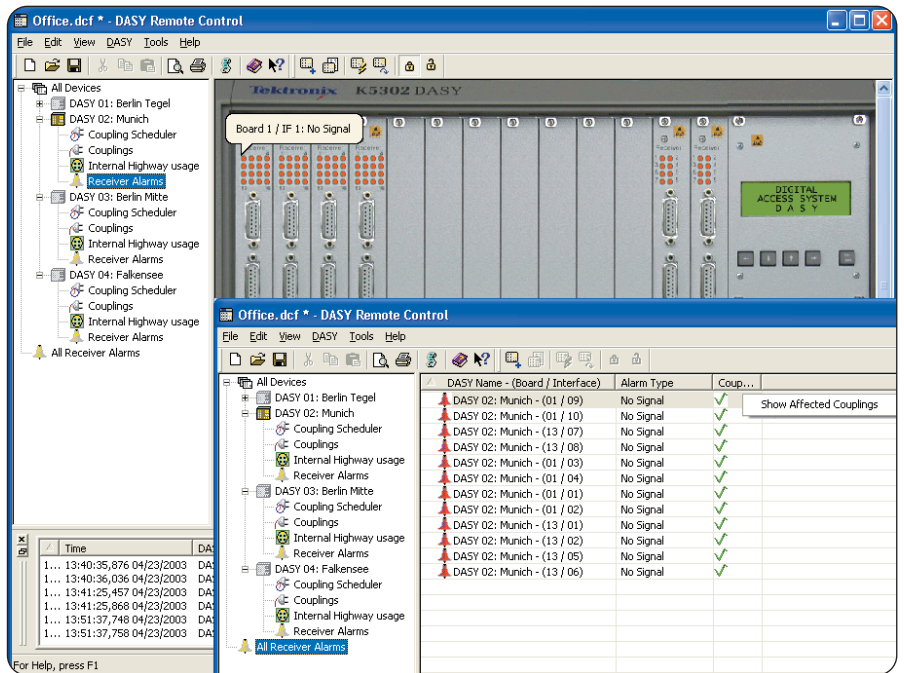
Office.dcf * - DASY Remote Control

File Edit View DASY Tools Help

All Devices
DASY 01: Berlin Tegel
DASY 02: Munich
Coupling Scheduler
Couplings
Internal Highway usage
Receiver Alarms
DASY 03: Berlin Mitte
Coupling Scheduler
Couplings
Internal Highway usage
Receiver Alarms
DASY 04: Falkensee
Coupling Scheduler
Couplings
Internal Highway usage
Receiver Alarms
All Receiver Alarms

Board 1 / IF 1: No Signal

Tektronix K5302 DASY

DIGITAL ACCESS SYSTEM DASY

| Time | DA |
|---|---|
| 1... 13:40:35,876 04/23/2003 | DA |
| 1... 13:40:36,036 04/23/2003 | DA |
| 1... 13:41:25,457 04/23/2003 | DA |
| 1... 13:41:25,868 04/23/2003 | DA |
| 1... 13:51:37,748 04/23/2003 | DA |
| 1... 13:51:37,758 04/23/2003 | DA |

For Help, press F1

Office.dcf * - DASY Remote Control

File Edit View DASY Tools Help

All Devices
DASY 01: Berlin Tegel
DASY 02: Munich
Coupling Scheduler
Couplings
Internal Highway usage
Receiver Alarms
DASY 03: Berlin Mitte
Coupling Scheduler
Couplings
Internal Highway usage
Receiver Alarms
DASY 04: Falkensee
Coupling Scheduler
Couplings
Internal Highway usage
Receiver Alarms
All Receiver Alarms

| DASY Name - (Board / Interface) | Alarm Type | Coup... |
|---|---|---|
| DASY 02: Munich - (01 / 09) | No Signal | ✓ |
| DASY 02: Munich - (01 / 10) | No Signal | ✓ |
| DASY 02: Munich - (13 / 07) | No Signal | ✓ |
| DASY 02: Munich - (13 / 08) | No Signal | ✓ |
| DASY 02: Munich - (01 / 03) | No Signal | ✓ |
| DASY 02: Munich - (01 / 04) | No Signal | ✓ |
| DASY 02: Munich - (01 / 01) | No Signal | ✓ |
| DASY 02: Munich - (01 / 02) | No Signal | ✓ |
| DASY 02: Munich - (13 / 01) | No Signal | ✓ |
| DASY 02: Munich - (13 / 02) | No Signal | ✓ |
| DASY 02: Munich - (13 / 05) | No Signal | ✓ |
| DASY 02: Munich - (13 / 06) | No Signal | ✓ |

Show Affected Couplings